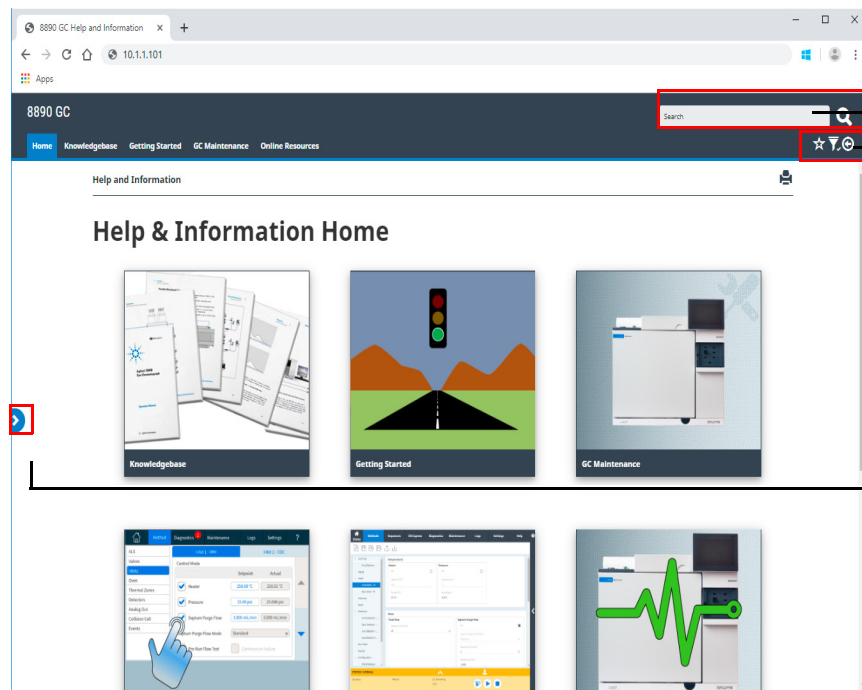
8890 GC Help and Information ×

10.1.1.101

Apps

8890 GC

Search

Home Knowledgebase Getting Started GC Maintenance Online Resources

Help and Information

Help & Information Home

Knowledgebase

Getting Started

GC Maintenance

Method Diagnostics Maintenance Logs Settings ?

Inlets

Control Mode

Setpoint Actual

Heater 250.00 °C 250.00 °C

Pressure 25.000 psi 25.000 psi

Septum Purge Flow 3.000 mL/min 3.000 mL/min

Septum Purge Flow Mode Standard

Pre Run Flow Test